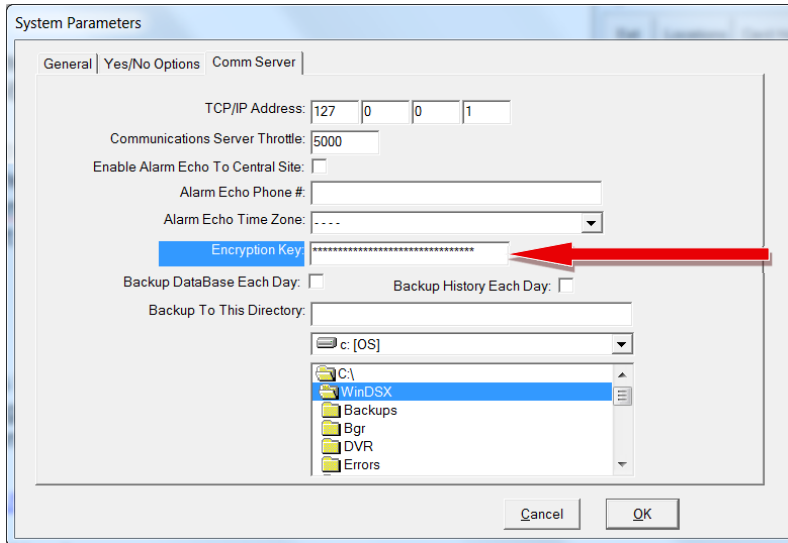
System Parameters

General | Yes/No Options | Comm Server

TCP/IP Address: 127 | 0 | 0 | 1

Communications Server Throttle: 5000

Enable Alarm Echo To Central Site:

Alarm Echo Phone #:

Alarm Echo Time Zone: - - - -

Encryption Key: ********************************

Backup DataBase Each Day:

Backup History Each Day:

Backup To This Directory:

c: [OS]

C:\
WinDSX
Backups
Bgr
DVR
Errors

Cancel

OK